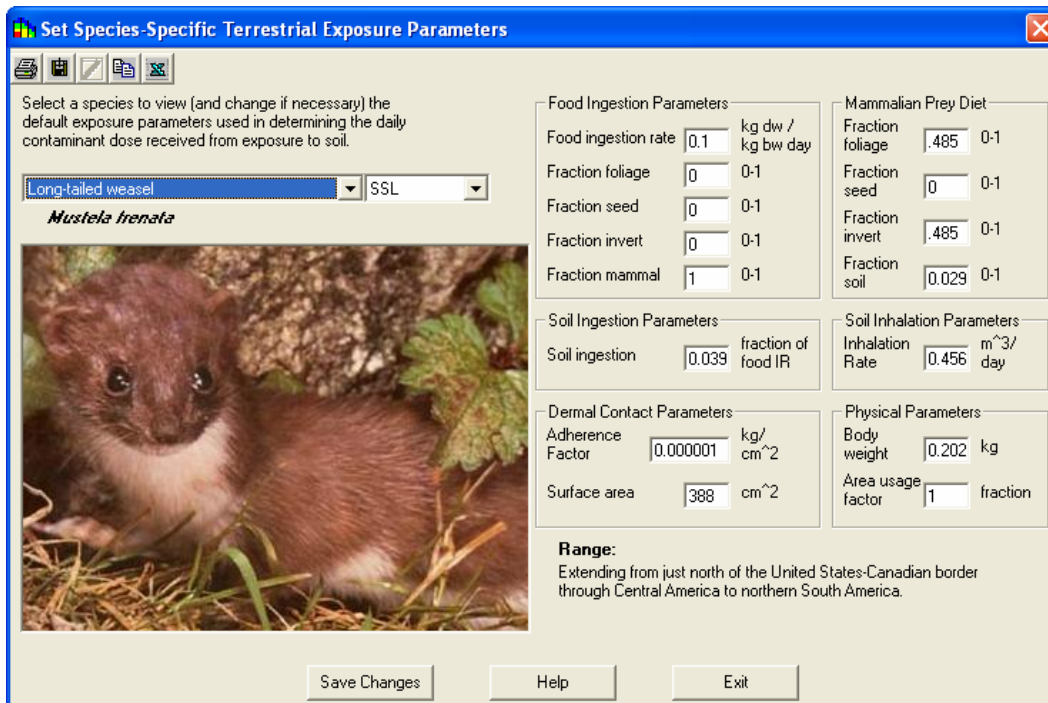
Set Species-Specific Terrestrial Exposure Parameters

Select a species to view (and change if necessary) the default exposure parameters used in determining the daily contaminant dose received from exposure to soil.

Long-tailed weasel
SSL

Mustela frenata

Food Ingestion Parameters
Food ingestion rate 0.1 kg dw / kg bw day
Fraction foliage 0 0-1
Fraction seed 0 0-1
Fraction invert 0 0-1
Fraction mammal 1 0-1

Mammalian Prey Diet
Fraction foliage .485 0-1
Fraction seed 0 0-1
Fraction invert .485 0-1
Fraction soil 0.029 0-1

Soil Ingestion Parameters
Soil ingestion 0.039 fraction of food IR

Soil Inhalation Parameters
Inhalation Rate 0.456 m^3/ day

Dermal Contact Parameters
Adherence Factor 0.000001 kg/ cm^2
Surface area 388 cm^2

Physical Parameters
Body weight 0.202 kg
Area usage factor 1 fraction

Range:
Extending from just north of the United States-Canadian border through Central America to northern South America.

Save Changes
Help
Exit